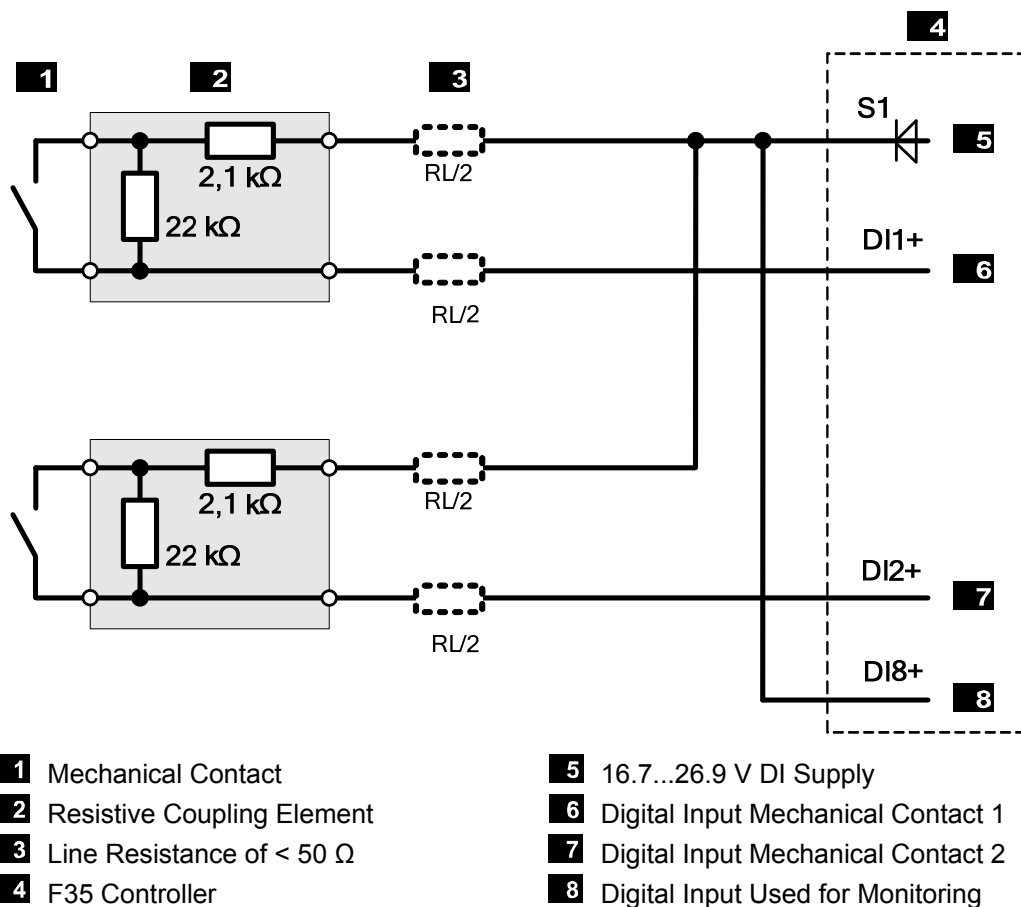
1
2
3
4
S1
5
2,1 kΩ
22 kΩ
RL/2
DI1+
6
RL/2
2,1 kΩ
RL/2
22 kΩ
DI2+
7
RL/2
DI8+
8

1 Mechanical Contact
2 Resistive Coupling Element
3 Line Resistance of < 50 Ω
4 F35 Controller

5 16.7...26.9 V DI Supply
6 Digital Input Mechanical Contact 1
7 Digital Input Mechanical Contact 2
8 Digital Input Used for Monitoring